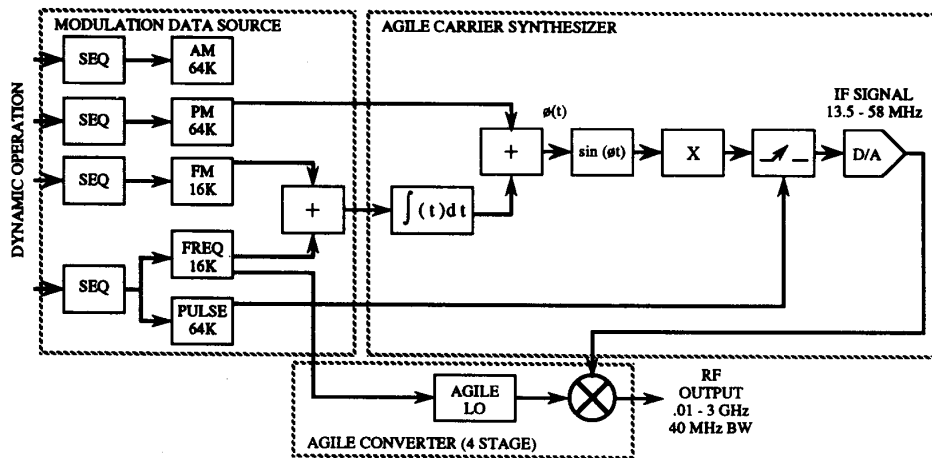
MODULATION DATA SOURCE

AGILE CARRIER SYNTHESIZER

DYNAMIC OPERATION

SEQ

AM 64K

SEQ

PM 64K

SEQ

FM 16K

SEQ

FREQ 16K

PULSE 64K

+

$\int (t)dt$

$\phi(t)$

+

sin ($\phi$t)

X

D/A

IF SIGNAL 13.5 - 58 MHz

AGILE LO

RF OUTPUT .01 - 3 GHz 40 MHz BW

AGILE CONVERTER (4 STAGE)